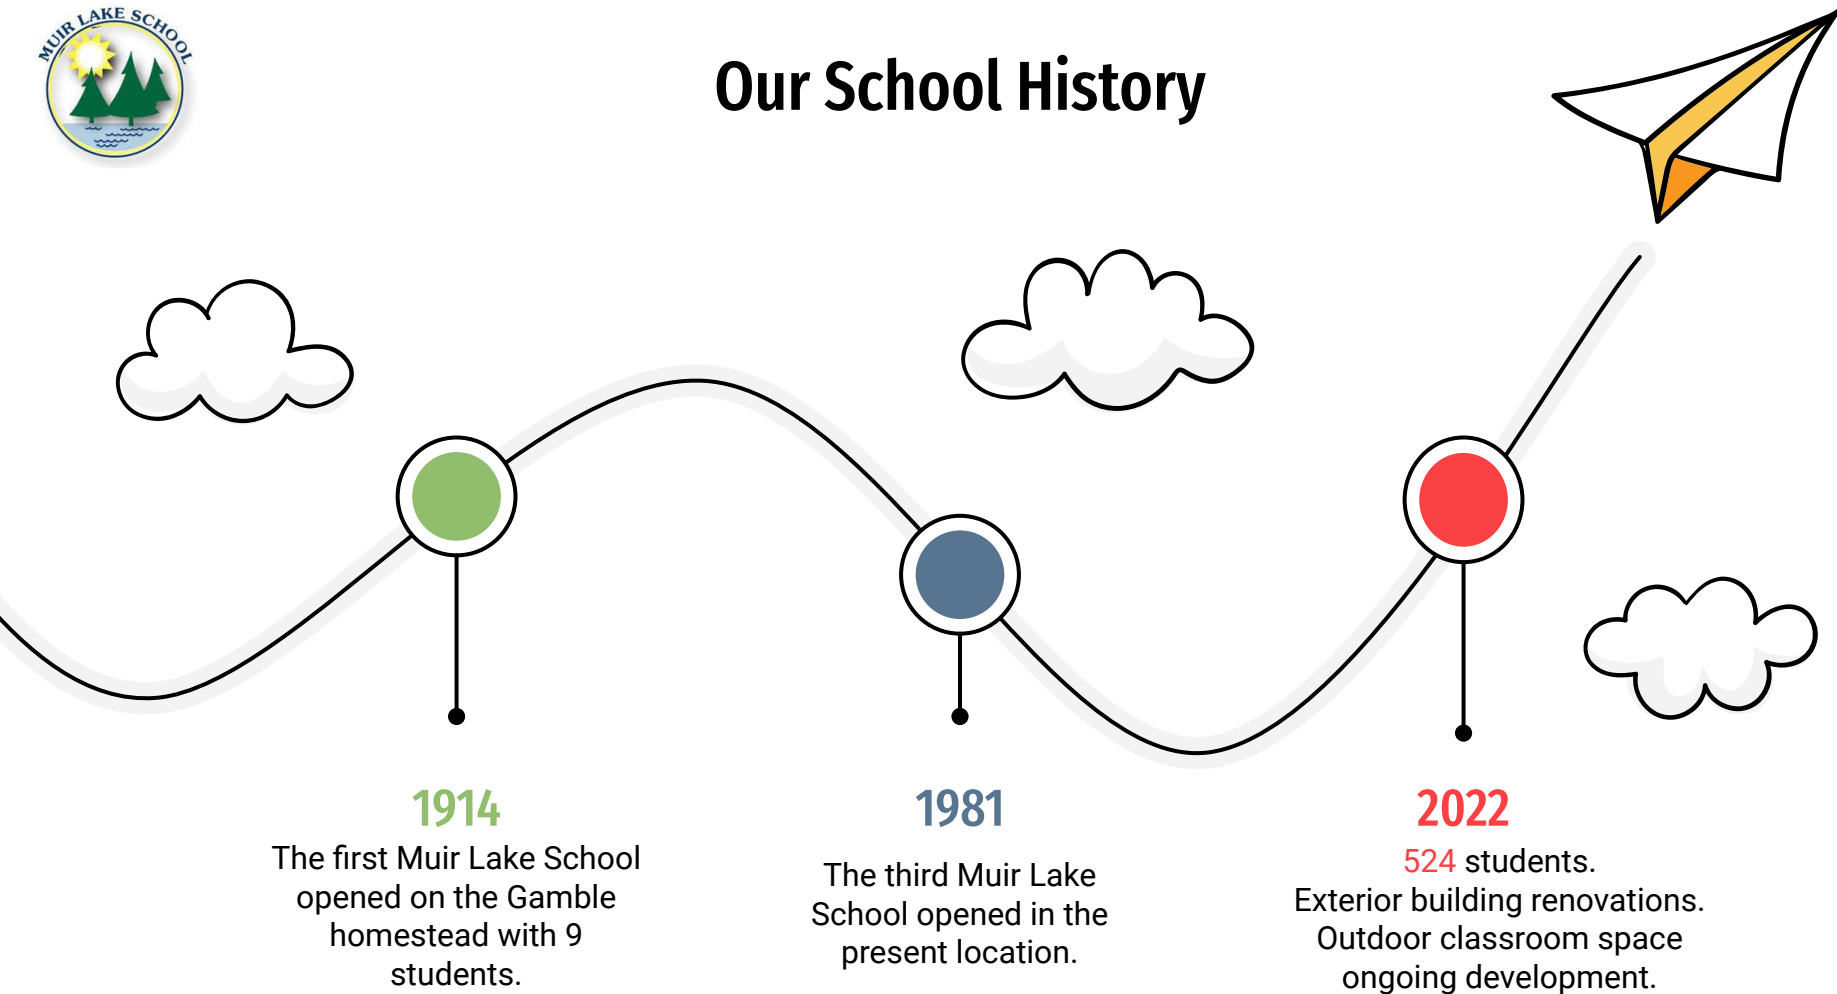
MUIR LAKE SCHOOL

Our School History

1914
The first Muir Lake School opened on the Gamble homestead with 9 students.

1981
The third Muir Lake School opened in the present location.

2022
524 students.
Exterior building renovations.
Outdoor classroom space ongoing development.